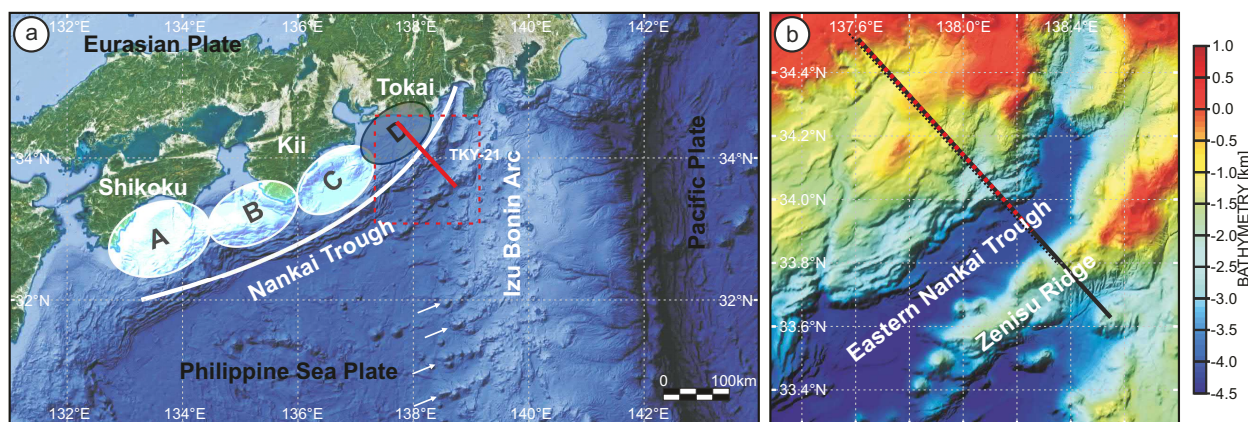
a
132°E 134°E 136°E 138°E 140°E 142°E
Eurasian Plate
Tokai
Kii
D
TKY-21
Shikoku
C
B
A
Nankai Trough
Izu Bonin Arc
Pacific Plate
34°N
32°N
Philippine Sea Plate
0 100km
132°E 134°E 136°E 138°E 140°E 142°E

b
137.6°E 138.0°E 138.4°E
34.4°N
34.2°N
34.0°N
33.8°N
33.6°N
33.4°N
Eastern Nankai Trough
Zenisu Ridge
BATHYMETRY [km]
1.0
0.5
0.0
-0.5
-1.0
-1.5
-2.0
-2.5
-3.0
-3.5
-4.0
-4.5